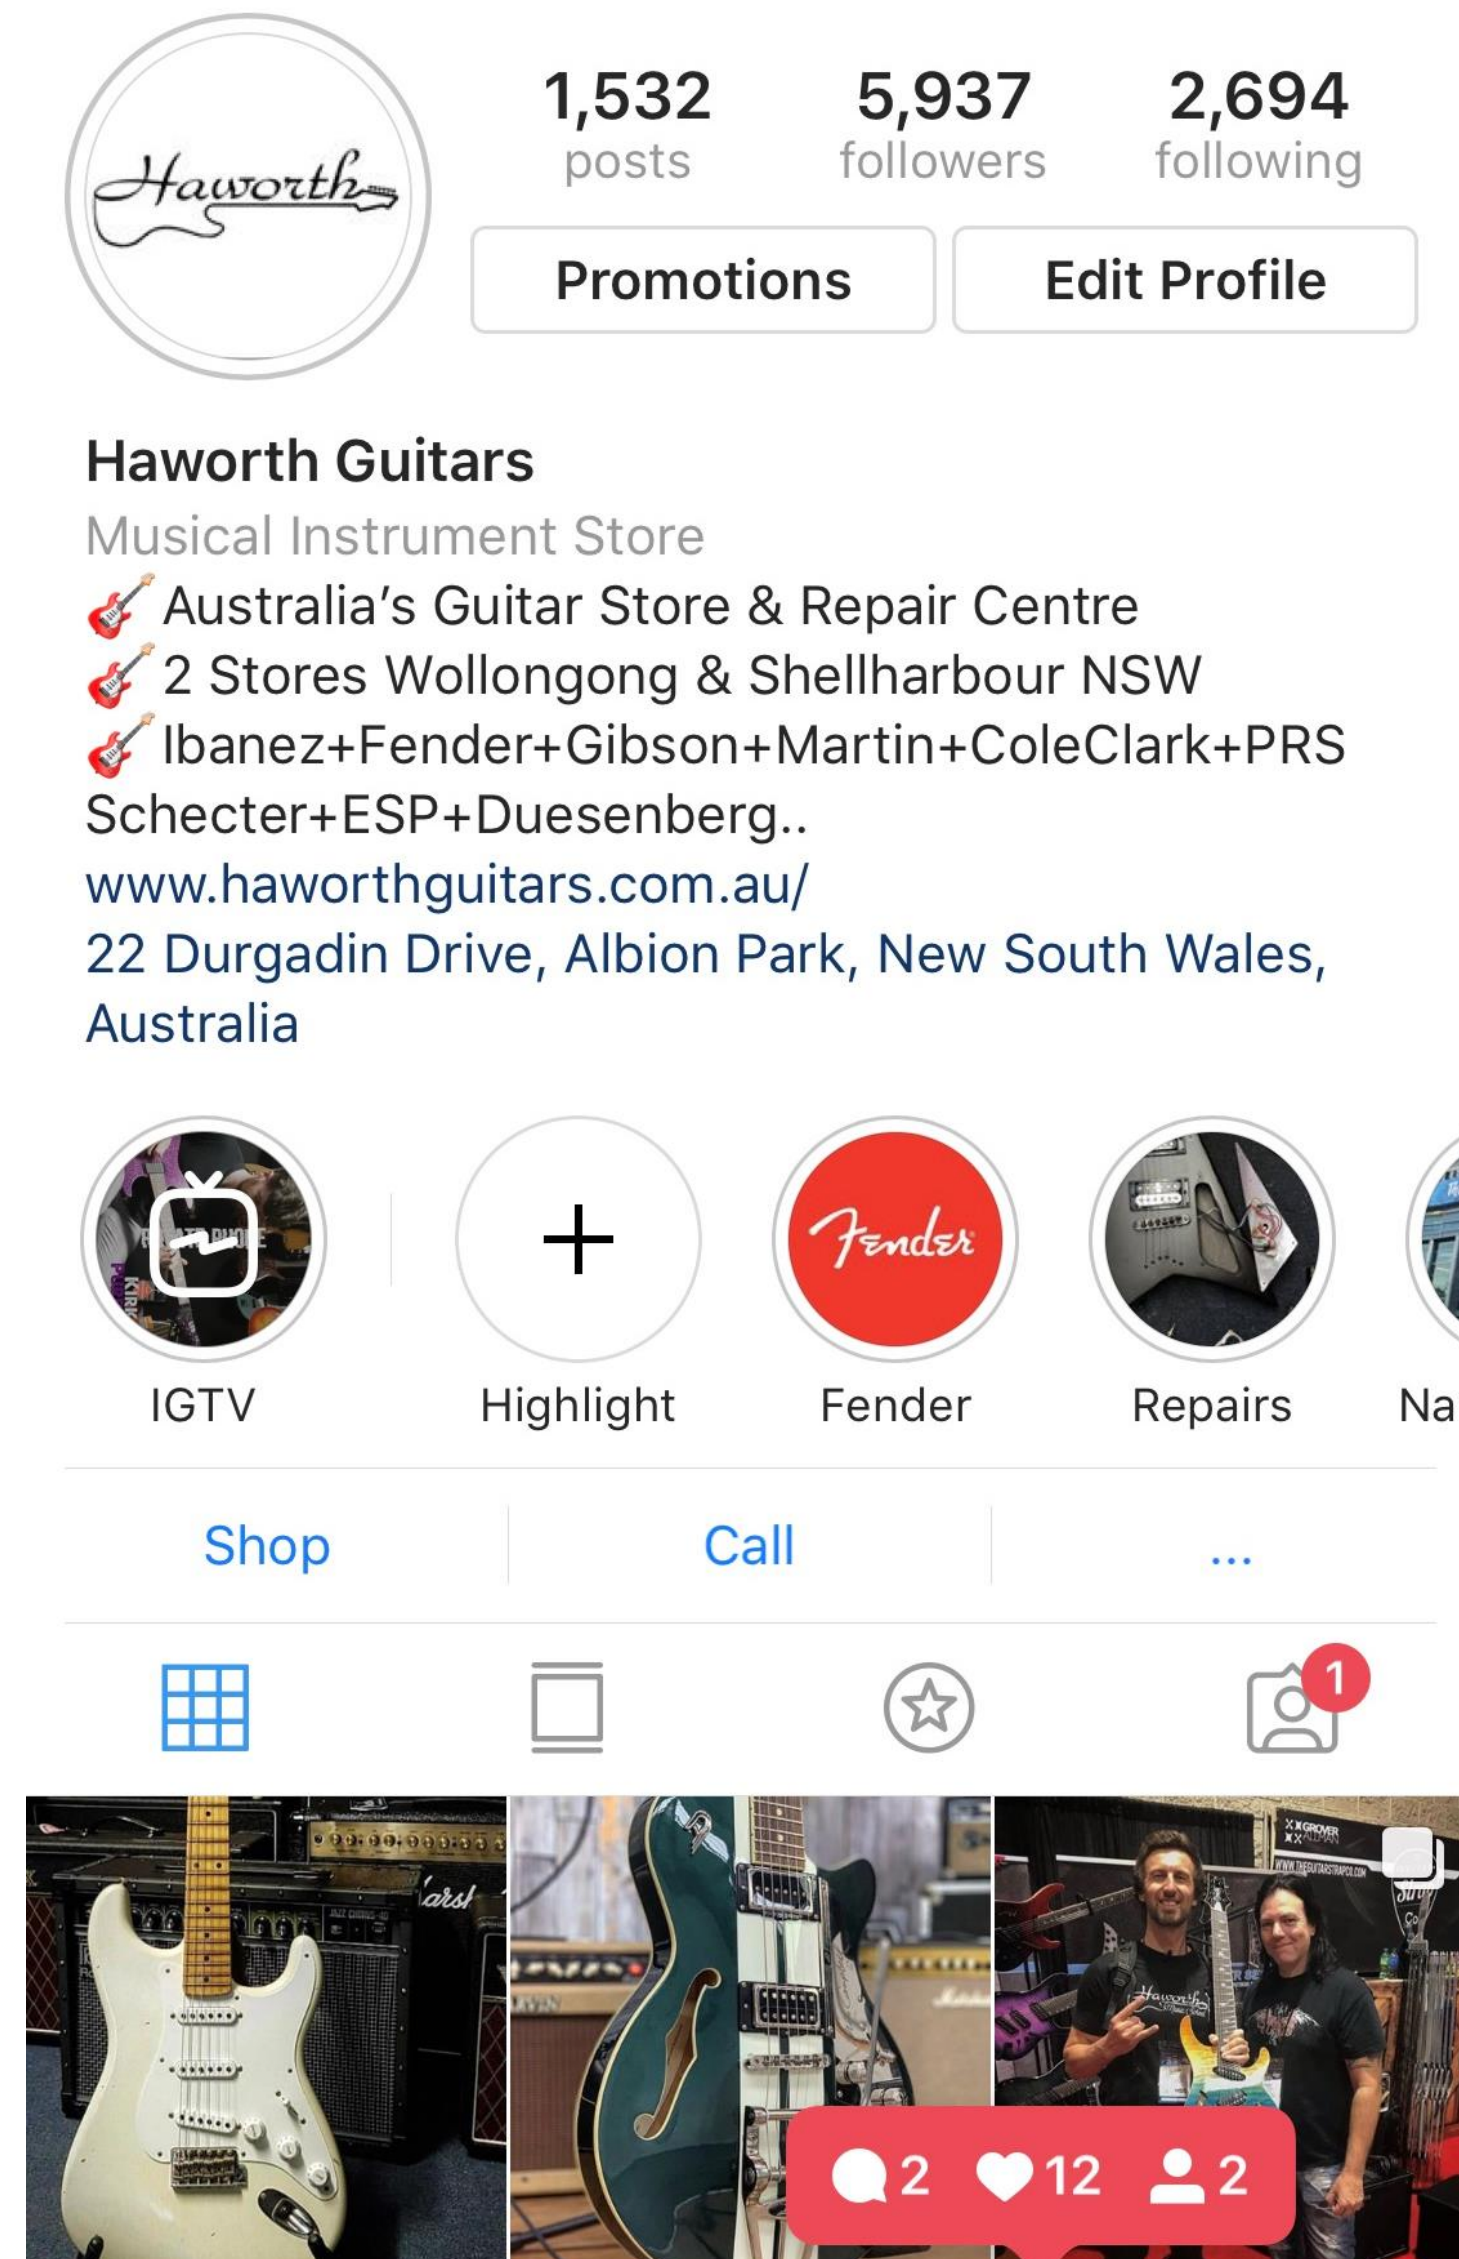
Haworth

1,532 posts
5,937 followers
2,694 following

Promotions
Edit Profile

Haworth Guitars
Musical Instrument Store
🎸 Australia's Guitar Store & Repair Centre
🎸 2 Stores Wollongong & Shellharbour NSW
🎸 Ibanez+Fender+Gibson+Martin+ColeClark+PRS Schecter+ESP+Duesenberg..
www.haworthguitars.com.au/
22 Durgadin Drive, Albion Park, New South Wales, Australia

IGTV
Highlight
Fender
Repairs
Na

Shop
Call
...

1

2 12 2